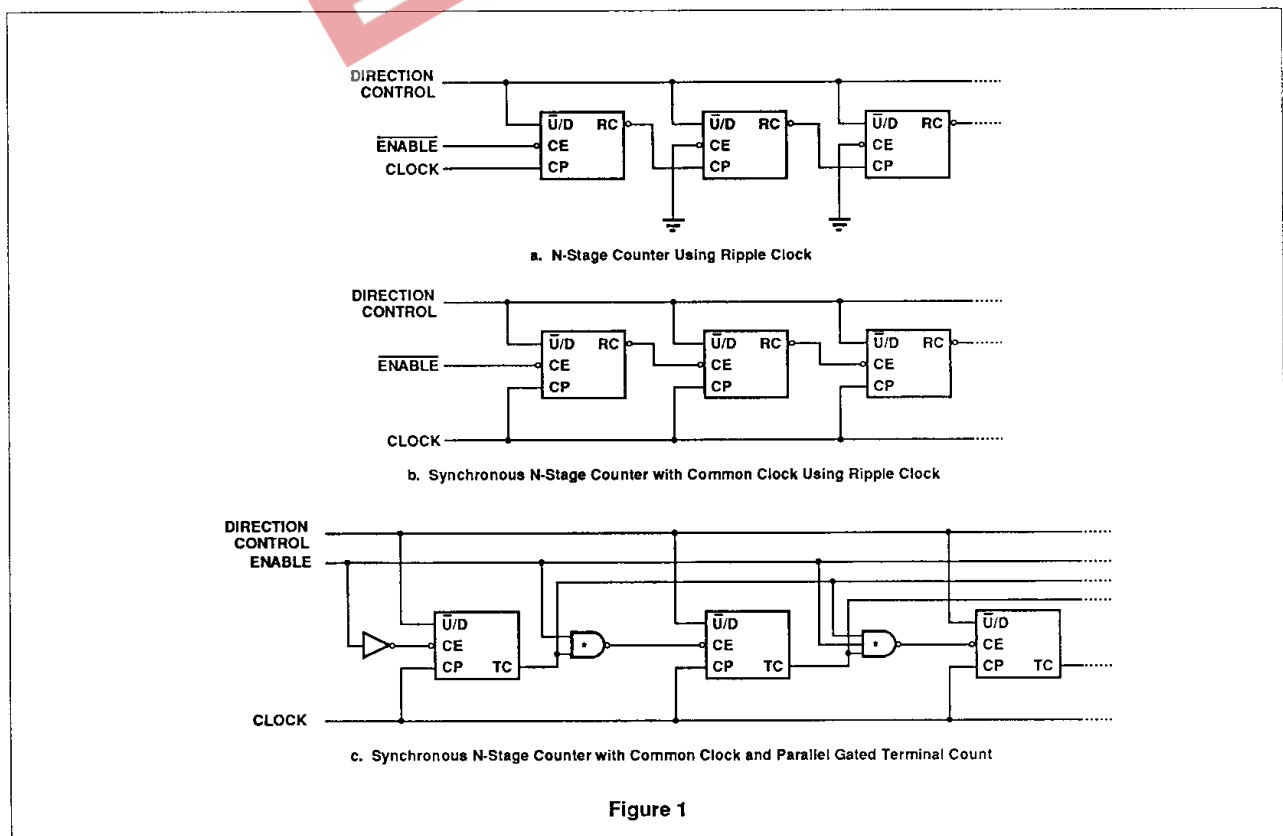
DIRECTION CONTROL

$\overline{ENABLE}$

CLOCK

$\overline{U}$/D RC
CE
CP

$\overline{U}$/D RC
CE
CP

$\overline{U}$/D RC
CE
CP

a. N-Stage Counter Using Ripple Clock

DIRECTION CONTROL

$\overline{ENABLE}$

CLOCK

$\overline{U}$/D RC
CE
CP

$\overline{U}$/D RC
CE
CP

$\overline{U}$/D RC
CE
CP

b. Synchronous N-Stage Counter with Common Clock Using Ripple Clock

DIRECTION CONTROL
ENABLE

CLOCK

$\overline{U}$/D
CE
CP TC

$\overline{U}$/D
CE
CP TC

$\overline{U}$/D
CE
CP TC

c. Synchronous N-Stage Counter with Common Clock and Parallel Gated Terminal Count

Figure 1